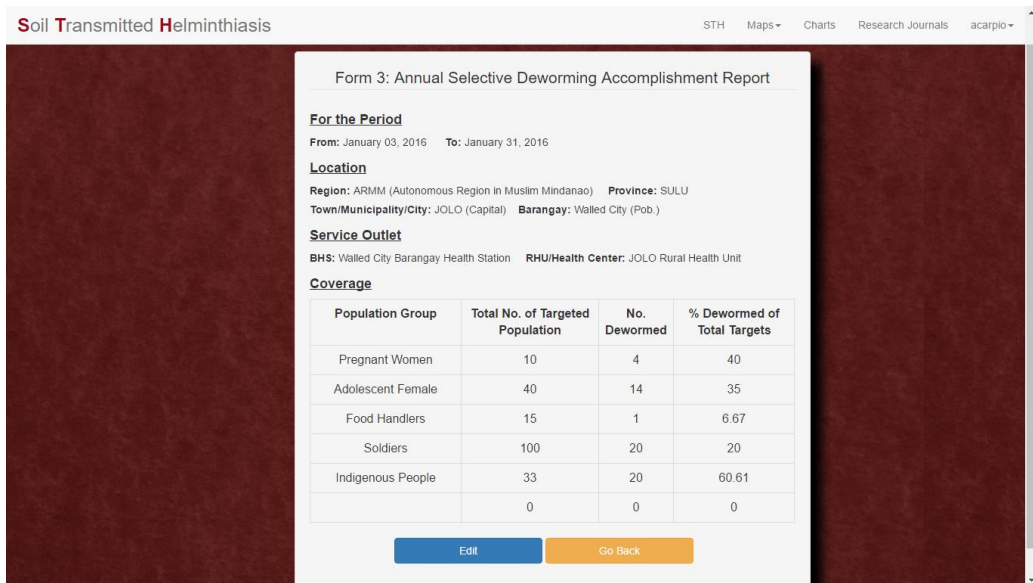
Soil Transmitted Helminthiasis

STH Maps▾ Charts Research Journals acarpio▾

Form 3: Annual Selective Deworming Accomplishment Report

For the Period

From: January 03, 2016 To: January 31, 2016

Location

Region: ARMM (Autonomous Region in Muslim Mindanao) Province: SULU

Town/Municipality/City: JOLO (Capital) Barangay: Walled City (Pob.)

Service Outlet

BHS: Walled City Barangay Health Station RHU/Health Center: JOLO Rural Health Unit

Coverage

| Population Group | Total No. of Targeted Population | No. Dewormed | % Dewormed of Total Targets |
|---|---|---|---|
| Pregnant Women | 10 | 4 | 40 |
| Adolescent Female | 40 | 14 | 35 |
| Food Handlers | 15 | 1 | 6.67 |
| Soldiers | 100 | 20 | 20 |
| Indigenous People | 33 | 20 | 60.61 |
|  | 0 | 0 | 0 |

Edit Go Back